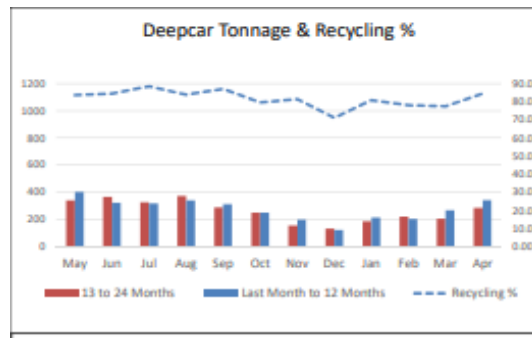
Deepcar Tonnage & Recycling %

1200
1000
800
600
400
200
0

90.0
80.0
70.0
60.0
50.0
40.0
30.0
20.0
10.0
0.00

May Jun Jul Aug Sep Oct Nov Dec Jan Feb Mar Apr

13 to 24 Months
Last Month to 12 Months
Recycling %